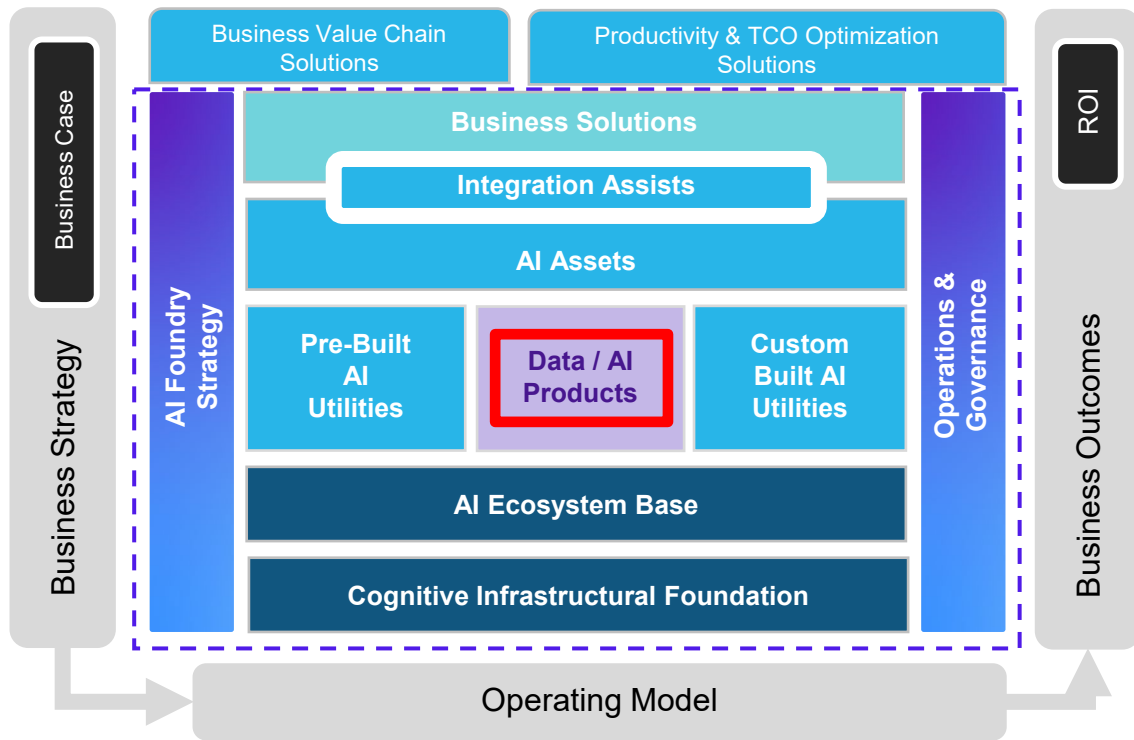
Business Case

Business Strategy

Business Value Chain Solutions

Productivity & TCO Optimization Solutions

ROI

Business Outcomes

AI Foundry Strategy

Business Solutions

Integration Assists

AI Assets

Pre-Built AI Utilities

Data / AI Products

Custom Built AI Utilities

AI Ecosystem Base

Cognitive Infrastructural Foundation

Operations & Governance

Operating Model